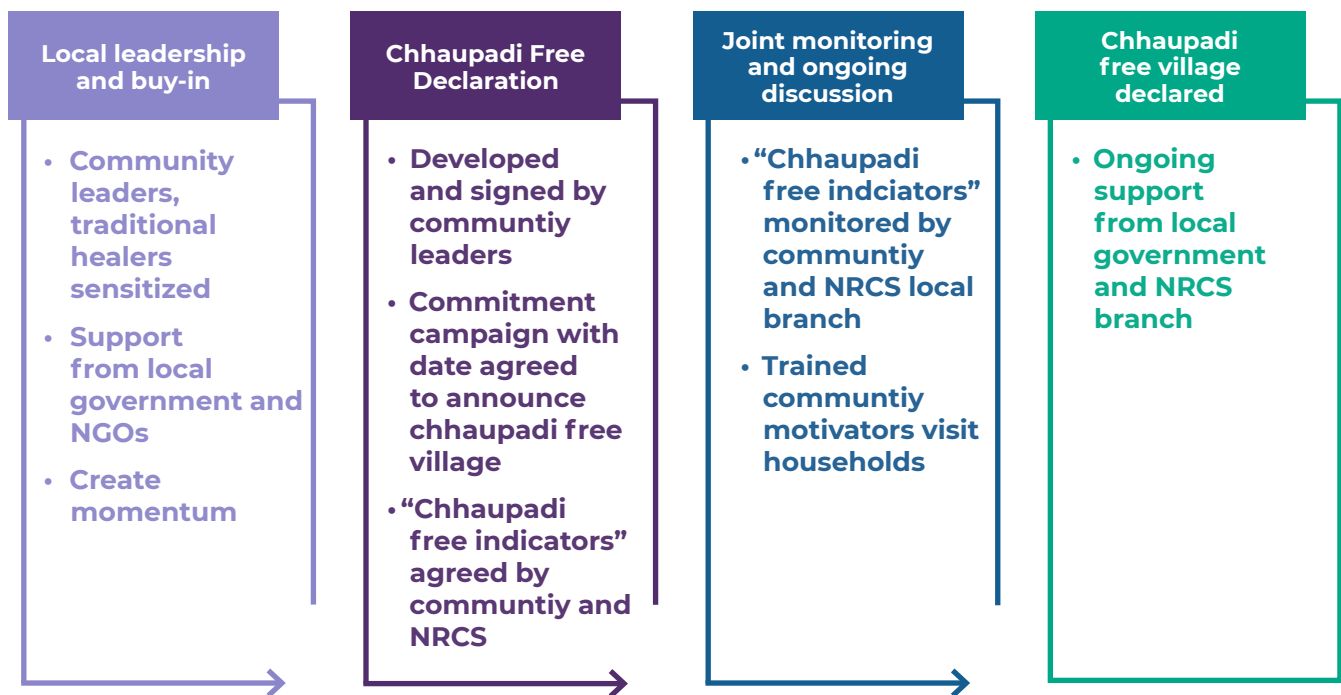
Local leadership and buy-in

- Community leaders, traditional healers sensitized
- Support from local government and NGOs
- Create momentum

Chhaupadi Free Declaration

- Developed and signed by communtiy leaders
- Commitment campaign with date agreed to announce chhaupadi free village
- “Chhaupadi free indicators” agreed by communtiy and NRCS

Joint monitoring and ongoing discussion

- “Chhaupadi free indciators” monitored by communtiy and NRCS local branch
- Trained communtiy motivators visit households

Chhaupadi free village declared

- Ongoing support from local government and NRCS branch